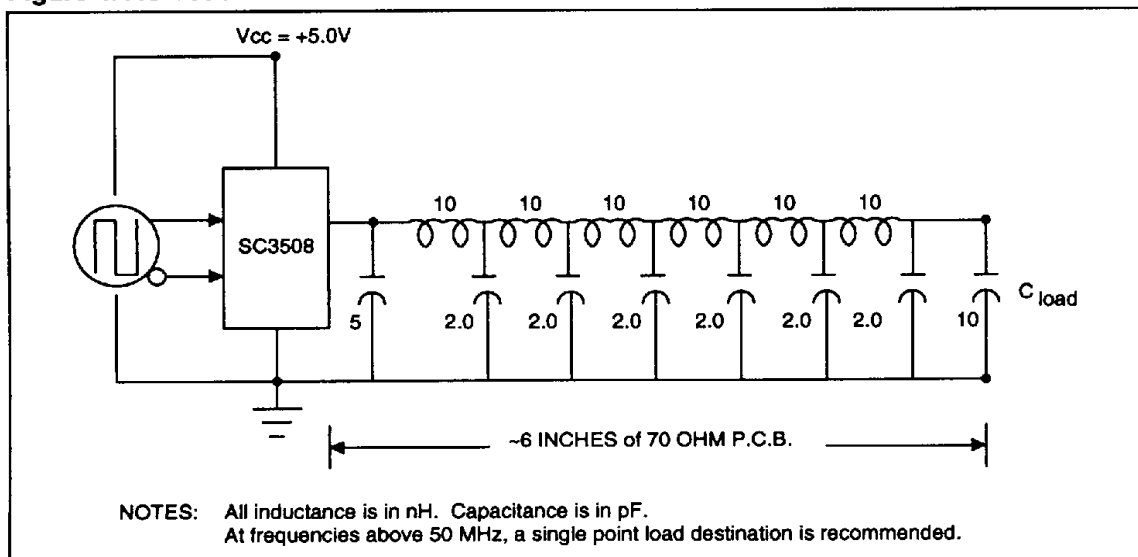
Vcc = +5.0V

SC3508

10 10 10 10 10 10

5 2.0 2.0 2.0 2.0 2.0 2.0 10 C load

~6 INCHES of 70 OHM P.C.B.

NOTES: All inductance is in nH. Capacitance is in pF.
At frequencies above 50 MHz, a single point load destination is recommended.